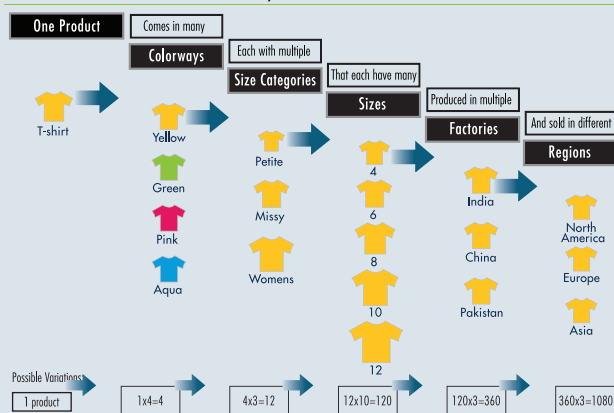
One Product

Comes in many

Colorways

Each with multiple

Size Categories

That each have many

Sizes

Produced in multiple

Factories

And sold in different

Regions

T-shirt

Yellow

Green

Pink

Aqua

Petite

Missy

Womens

4

6

8

10

12

India

China

Pakistan

North America

Europe

Asia

Possible Variations:

1 product

1x4=4

4x3=12

12x10=120

120x3=360

360x3=1080